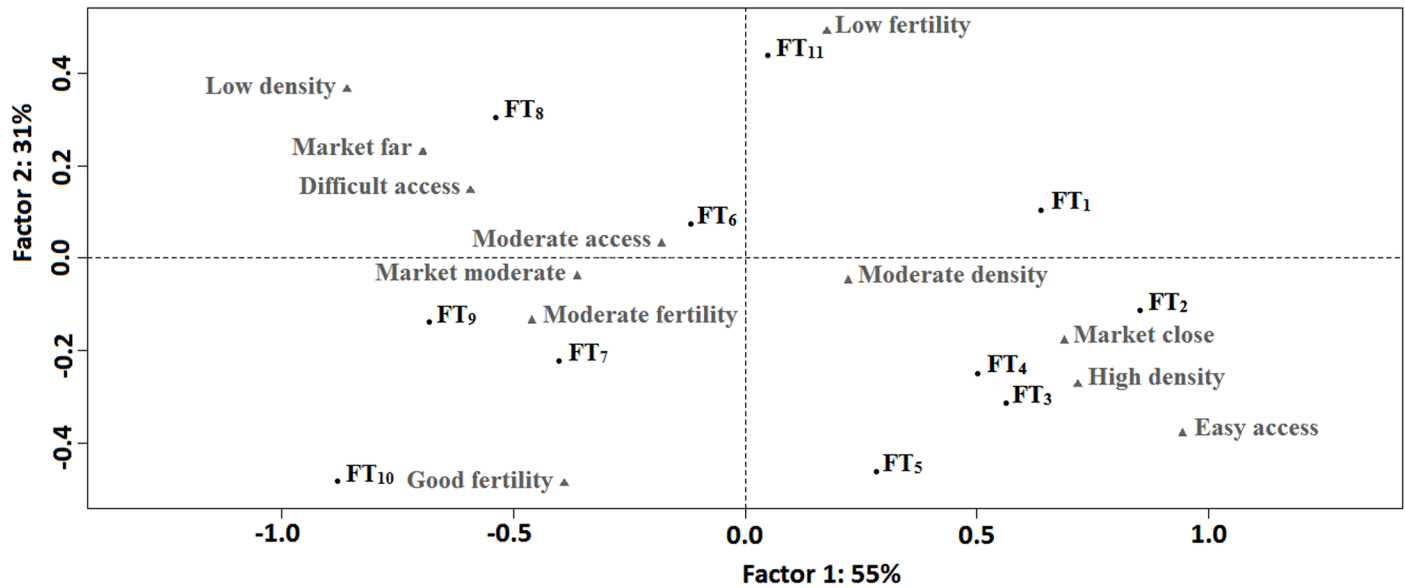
Low fertility
$FT_{11}$
Low density
$FT_8$
Market far
Difficult access
$FT_1$
$FT_6$
Moderate access
Market moderate
Moderate density
$FT_2$
$FT_9$
Moderate fertility
Market close
$FT_7$
$FT_4$
High density
$FT_3$
Easy access
$FT_5$
$FT_{10}$
Good fertility

Factor 2: 31%
0.4
0.2
0.0
-0.2
-0.4

-1.0
-0.5
0.0
0.5
1.0
Factor 1: 55%